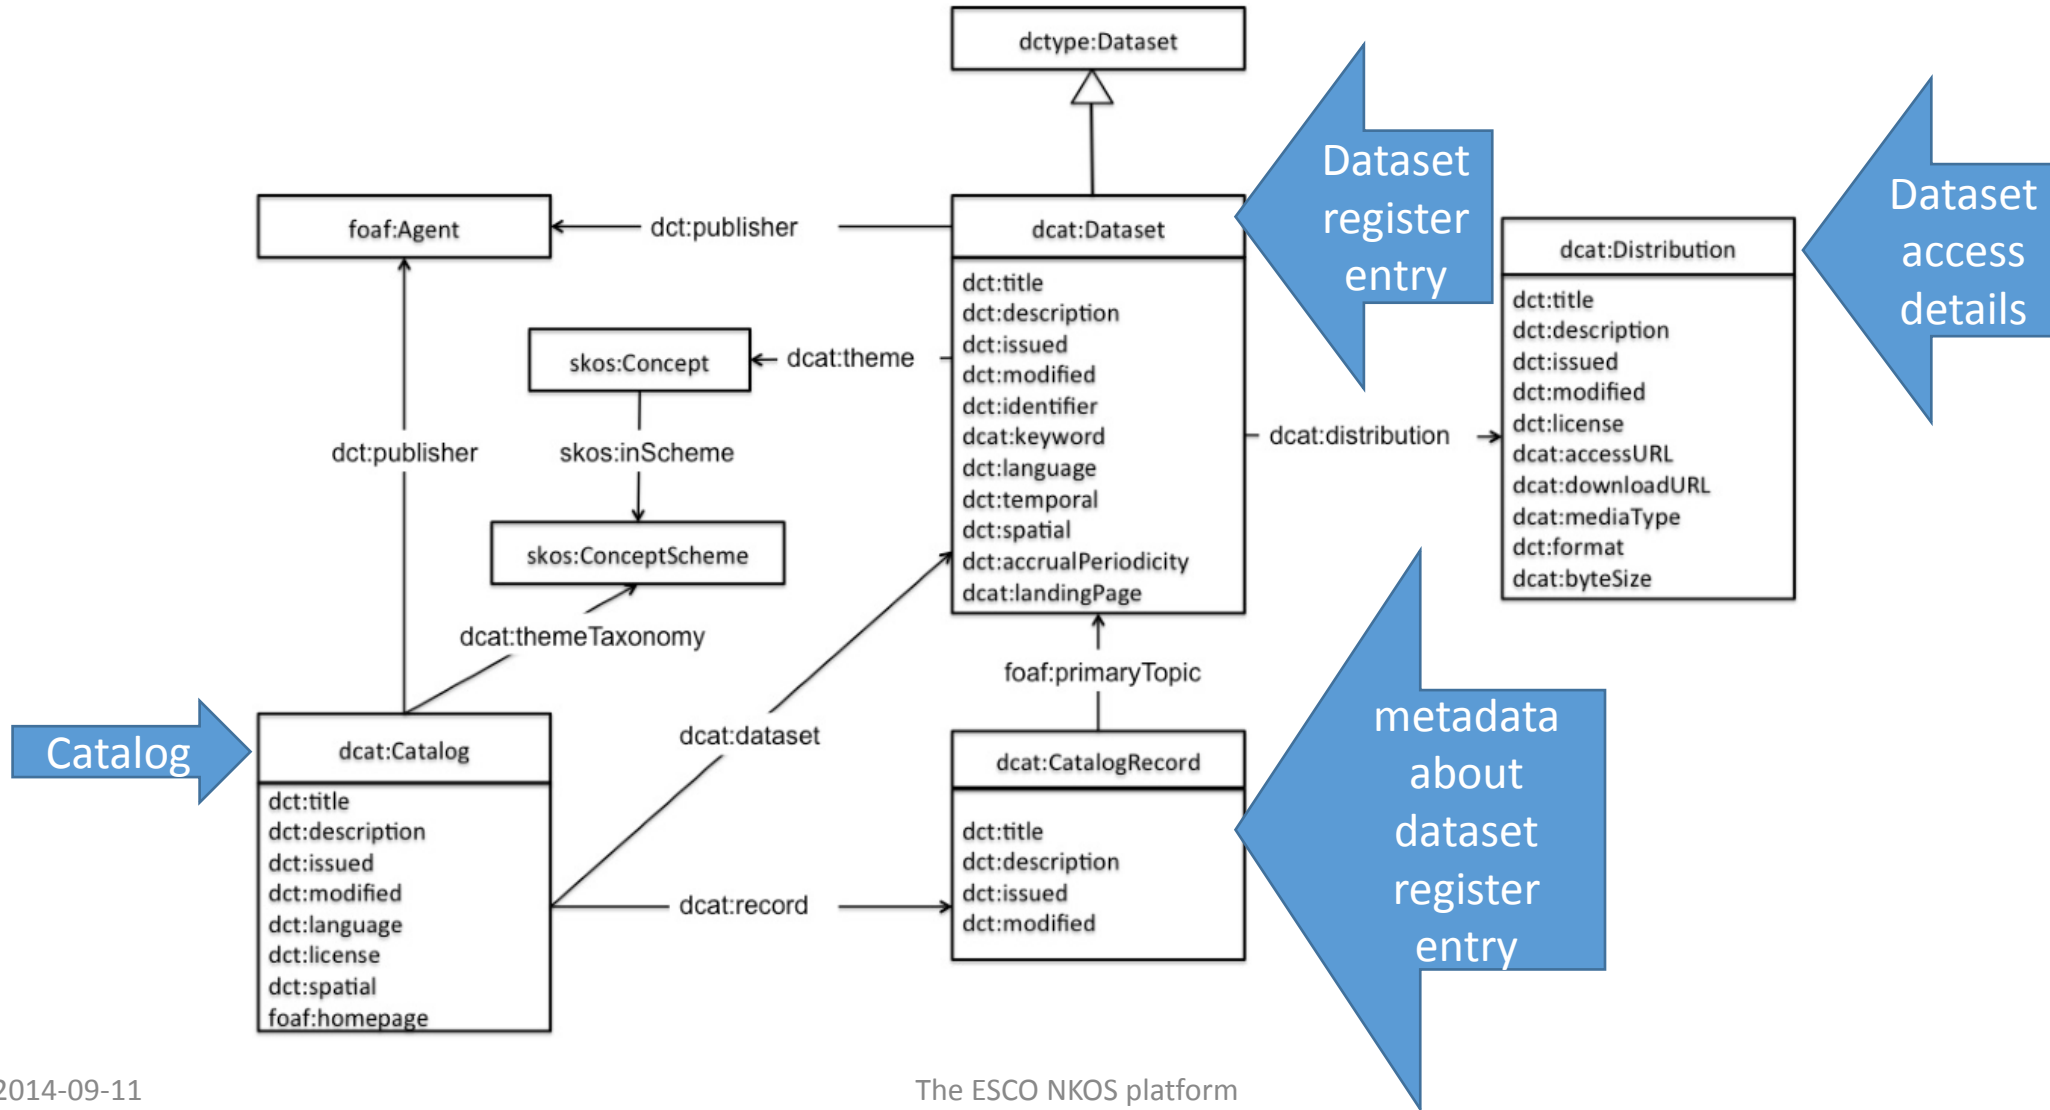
dctype:Dataset

foaf:Agent

dct:publisher

dcat:Dataset

dct:title
dct:description
dct:issued
dct:modified
dct:identifier
dcat:keyword
dct:language
dct:temporal
dct:spatial
dct:accrualPeriodicity
dcat:landingPage

Dataset register entry

dcat:Distribution

dct:title
dct:description
dct:issued
dct:modified
dct:license
dcat:accessURL
dcat:downloadURL
dcat:mediaType
dct:format
dcat:byteSize

Dataset access details

skos:Concept

dcat:theme

dct:publisher

skos:inScheme

dcat:distribution

skos:ConceptScheme

dcat:themeTaxonomy

foaf:primaryTopic

Catalog

dcat:Catalog

dct:title
dct:description
dct:issued
dct:modified
dct:language
dct:license
dct:spatial
foaf:homepage

dcat:dataset

dcat:CatalogRecord

dct:title
dct:description
dct:issued
dct:modified

dcat:record

metadata about dataset register entry

2014-09-11

The ESCO NKOS platform